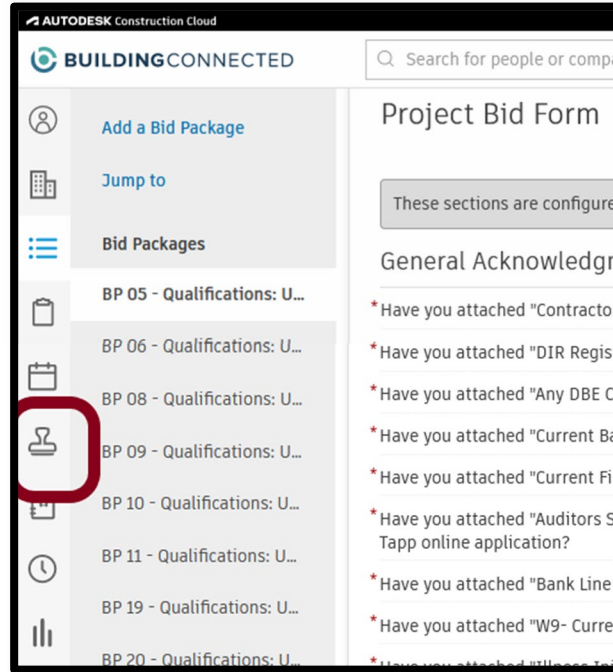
AUTODESK Construction Cloud

BUILDINGCONNECTED

Search for people or compa

Add a Bid Package

Jump to

Bid Packages

BP 05 - Qualifications: U...

BP 06 - Qualifications: U...

BP 08 - Qualifications: U...

BP 09 - Qualifications: U...

BP 10 - Qualifications: U...

BP 11 - Qualifications: U...

BP 19 - Qualifications: U...

BP 20 - Qualifications: U...

Project Bid Form

These sections are configure

General Acknowledgr

*Have you attached "Contracto

*Have you attached "DIR Regis

*Have you attached "Any DBE C

*Have you attached "Current Ba

*Have you attached "Current Fi

*Have you attached "Auditors S Tapp online application?

*Have you attached "Bank Line

*Have you attached "W9- Curre

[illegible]